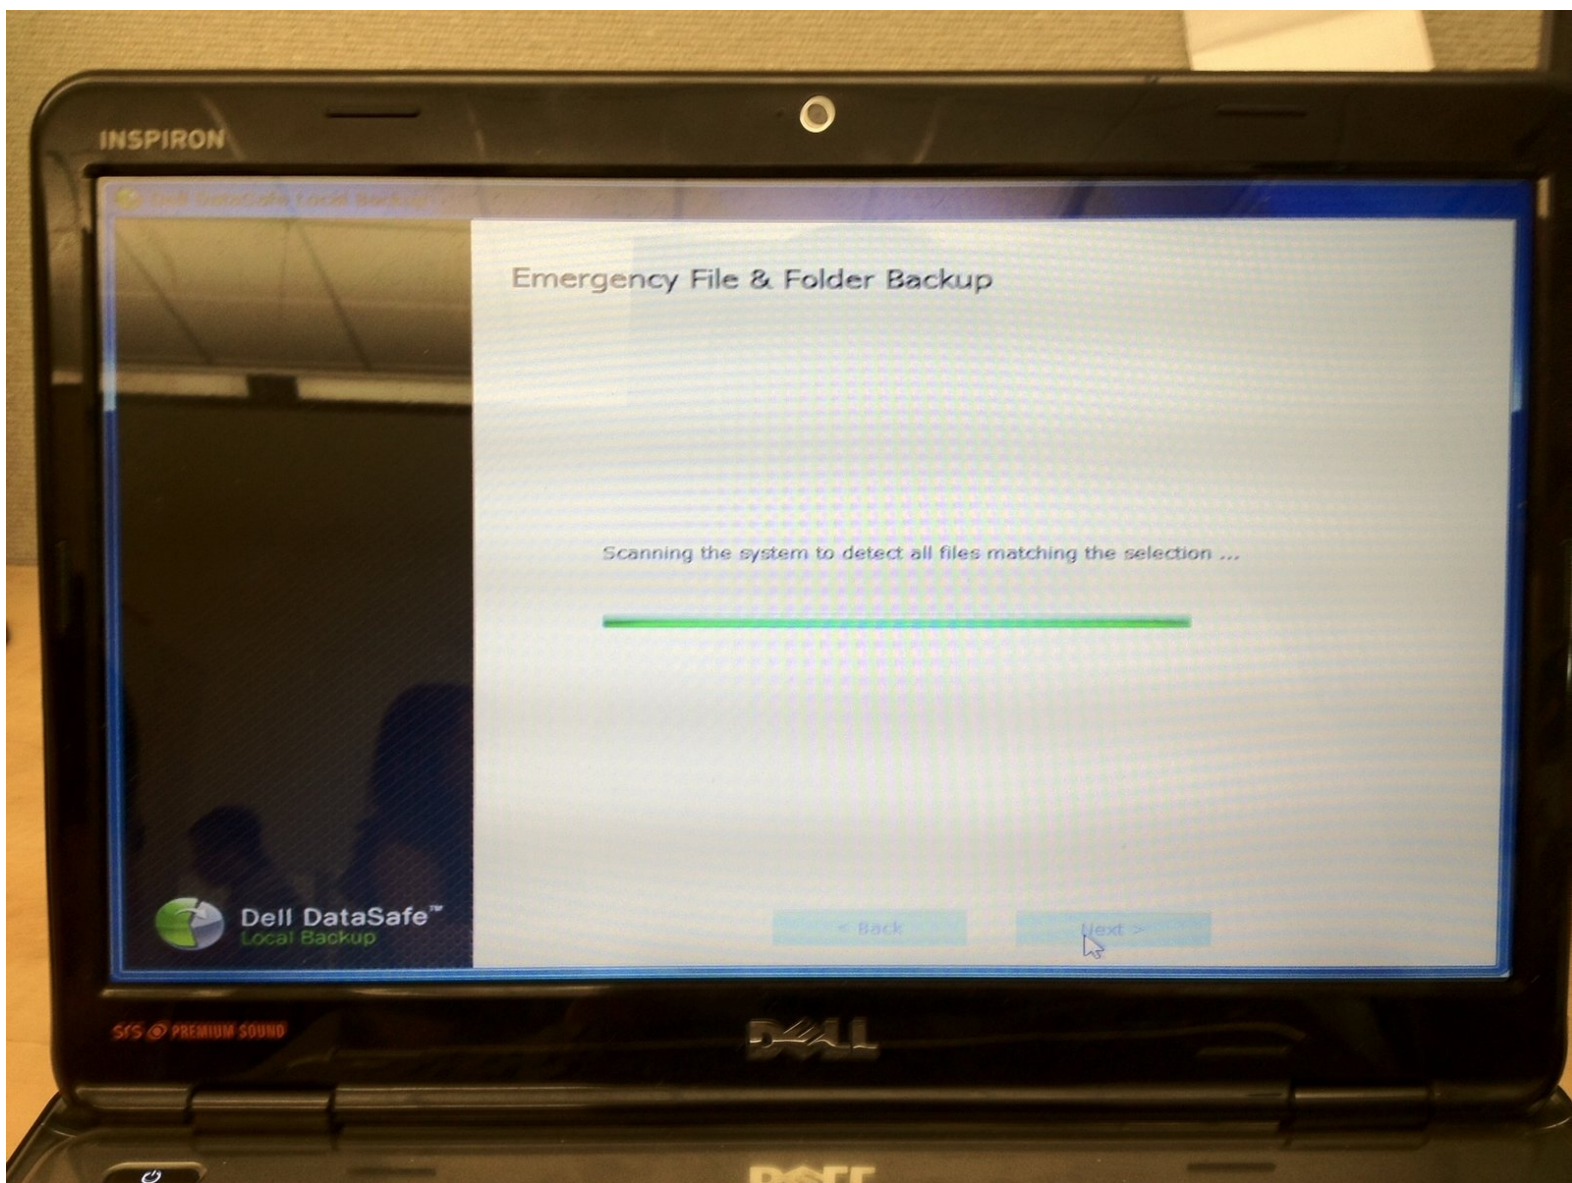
INSPIRON

Dell DataSafe Local Backup

Emergency File & Folder Backup

Scanning the system to detect all files matching the selection ...

Dell DataSafe™
Local Backup

< Back

Next >

SRS PREMIUM SOUND

DELL